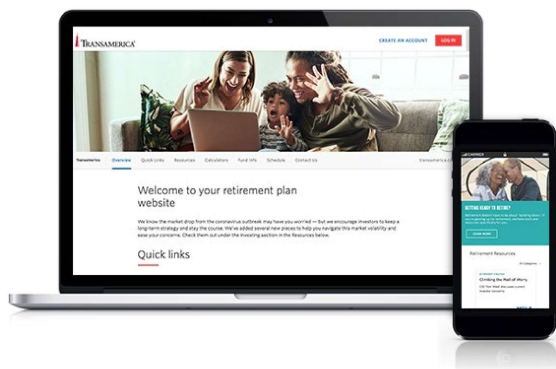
TRANSAMERICA

CREATE AN ACCOUNT LOG IN

Transamerica Overview Quick Links Resources Calculators Fund Info Schedule Contact Us transamerica.com

Welcome to your retirement plan website

We know the market drop from the coronavirus outbreak may have you worried — but we encourage investors to keep a long-term strategy and stay the course. We've added several new pieces to help you navigate this market volatility and ease your concerns. Check them out under the Investing section in the Resources below.

Quick links

TRANSAMERICA

GETTING READY TO RETIRE?

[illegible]

LEARN MORE

Retirement Resources

All Categories

Climbing the Wall of Worry

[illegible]